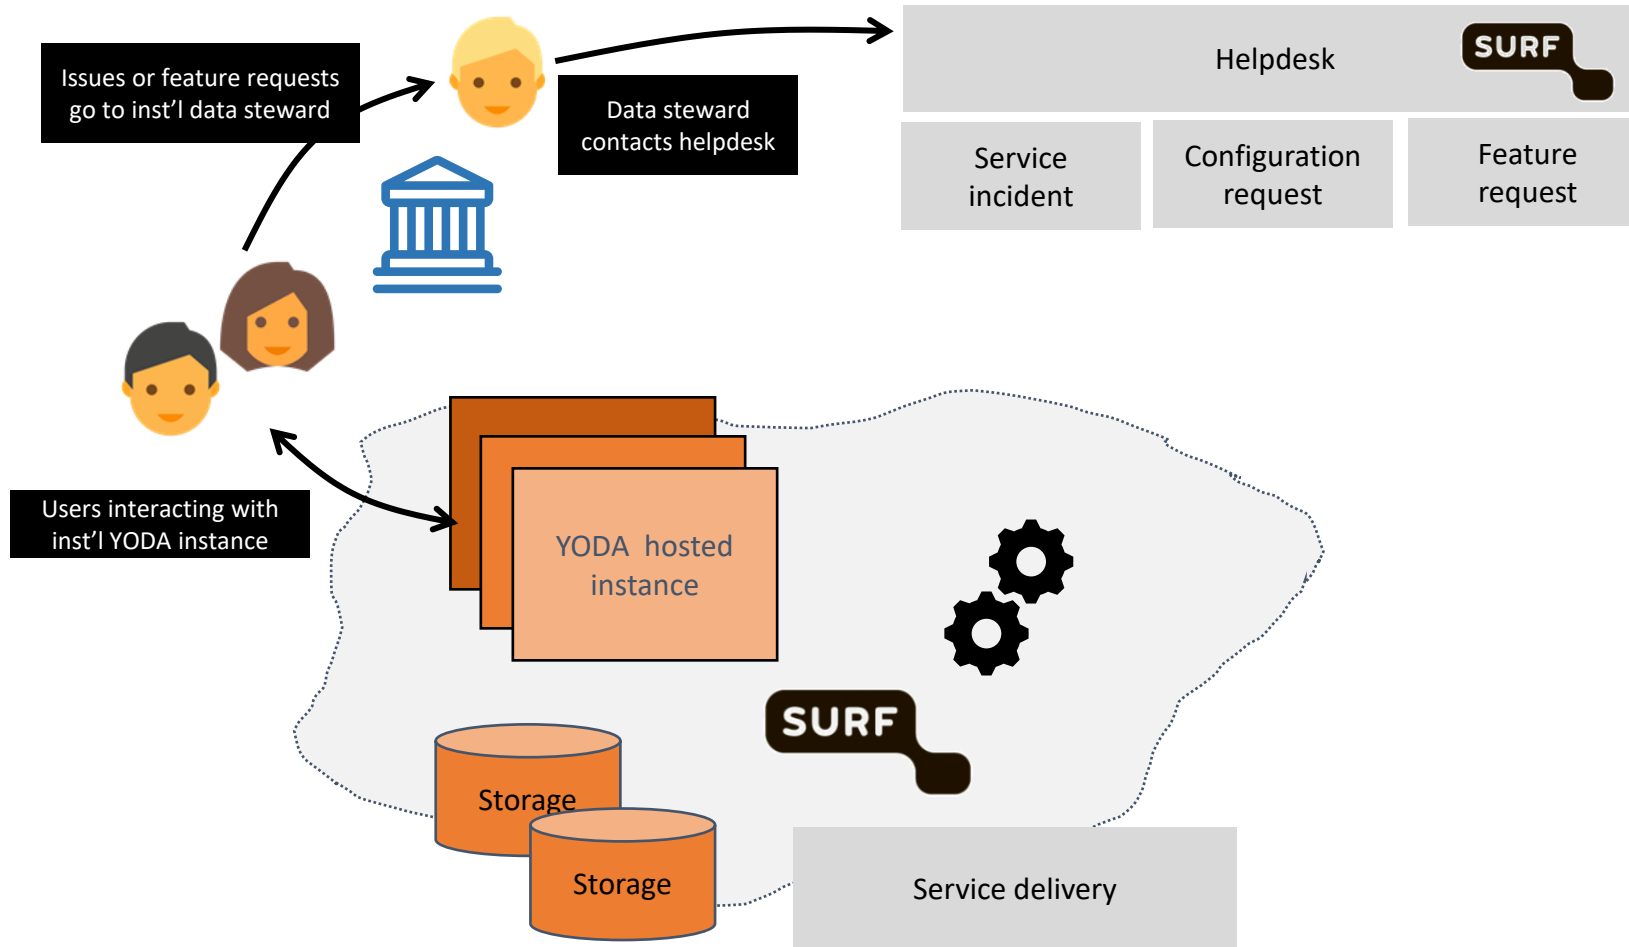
Issues or feature requests go to inst’l data steward

Data steward contacts helpdesk

Helpdesk

SURF

Service incident

Configuration request

Feature request

Users interacting with inst’l YODA instance

YODA hosted instance

SURF

Storage

Storage

Service delivery